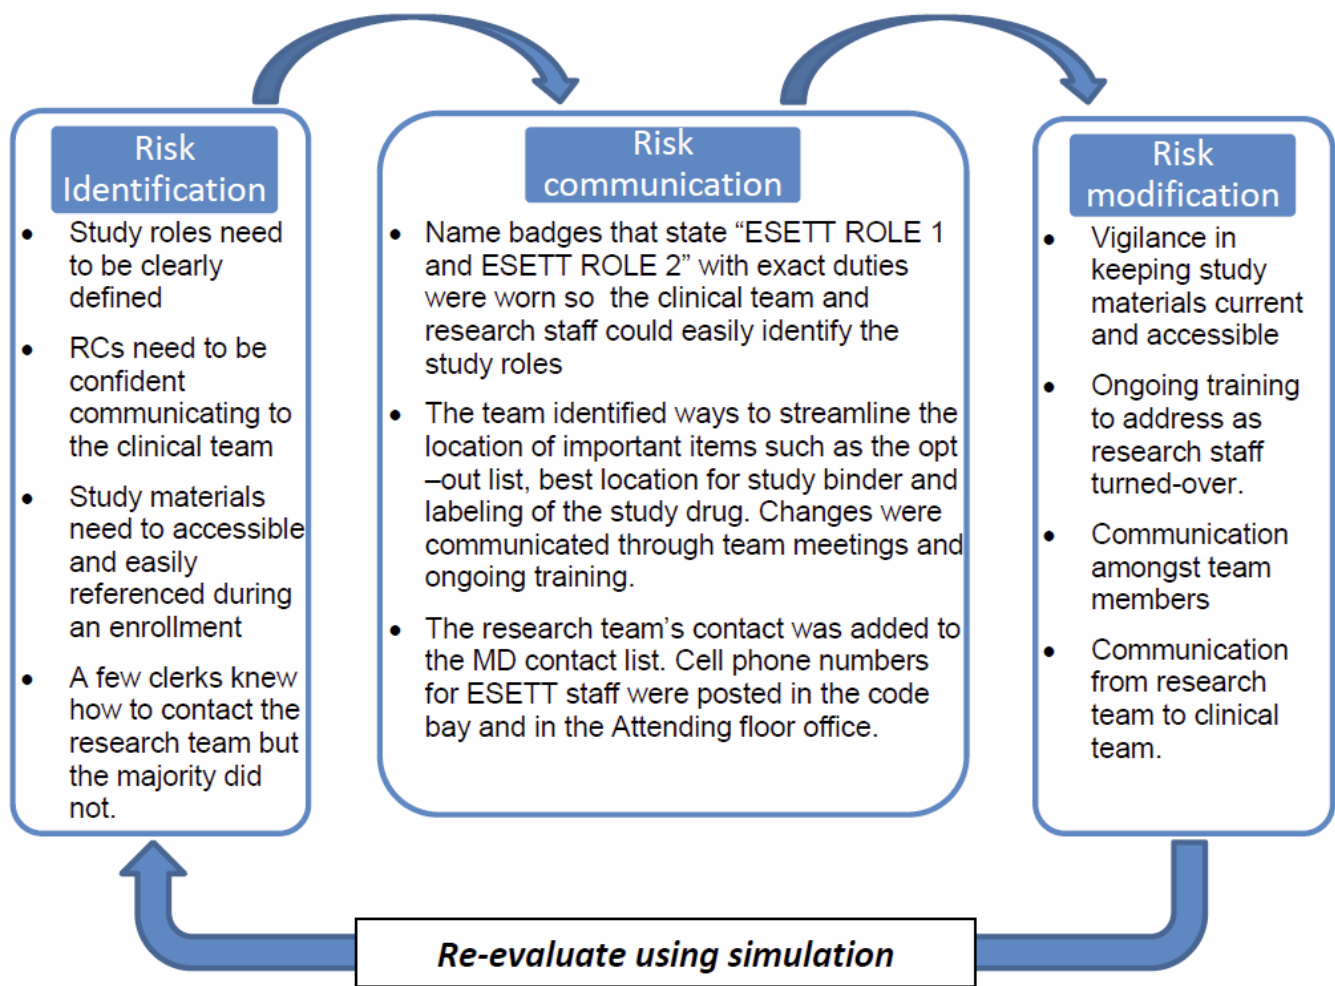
Risk Identification

- Study roles need to be clearly defined
- RCs need to be confident communicating to the clinical team
- Study materials need to accessible and easily referenced during an enrollment
- A few clerks knew how to contact the research team but the majority did not.

Risk communication

- Name badges that state “ESETT ROLE 1 and ESETT ROLE 2” with exact duties were worn so the clinical team and research staff could easily identify the study roles
- The team identified ways to streamline the location of important items such as the opt –out list, best location for study binder and labeling of the study drug. Changes were communicated through team meetings and ongoing training.
- The research team’s contact was added to the MD contact list. Cell phone numbers for ESETT staff were posted in the code bay and in the Attending floor office.

Risk modification

- Vigilance in keeping study materials current and accessible
- Ongoing training to address as research staff turned-over.
- Communication amongst team members
- Communication from research team to clinical team.

Re-evaluate using simulation